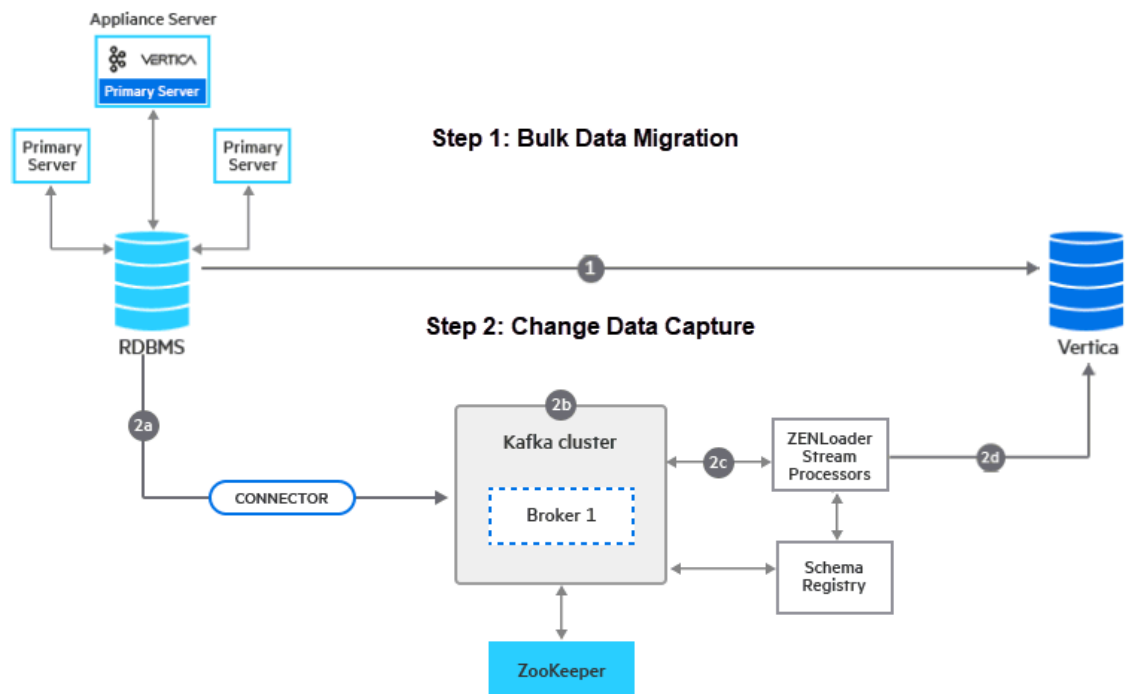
Appliance Server

VERTICA

Primary Server

Primary Server

Primary Server

Step 1: Bulk Data Migration

1

RDBMS

Vertica

Step 2: Change Data Capture

2a

2b

Kafka cluster

Broker 1

CONNECTOR

2c

ZENLoader Stream Processors

2d

Schema Registry

ZooKeeper